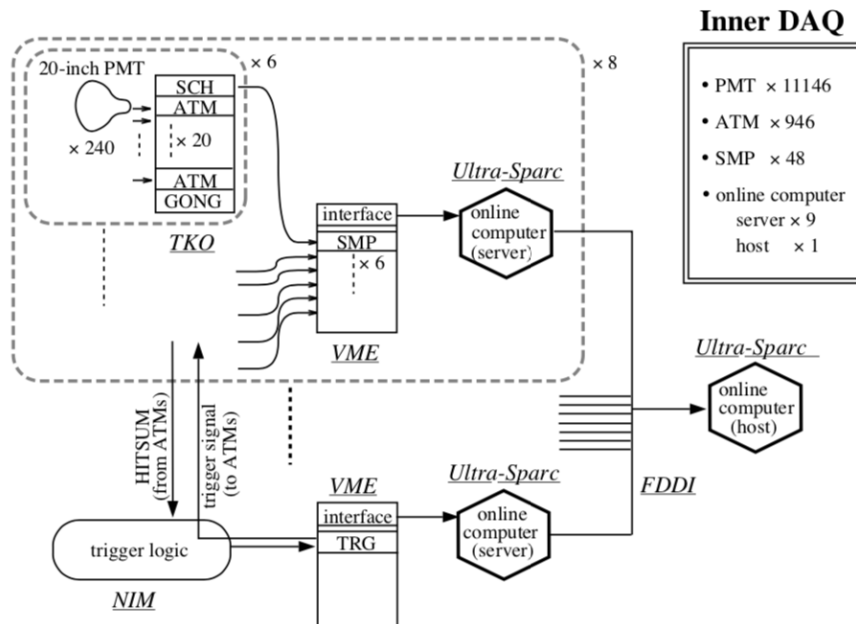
Inner DAQ

20-inch PMT
× 240
SCH
ATM
× 20
ATM
GONG
× 6
× 8
TKO

• PMT × 11146
• ATM × 946
• SMP × 48
• online computer
server × 9
host × 1

Ultra-Sparc
interface
SMP
× 6
VME
online computer (server)

Ultra-Sparc
online computer (host)

HITSUM (from ATMs)
trigger signal (to ATMs)

VME
interface
TRG
Ultra-Sparc
online computer (server)
FDDI

trigger logic
NIM